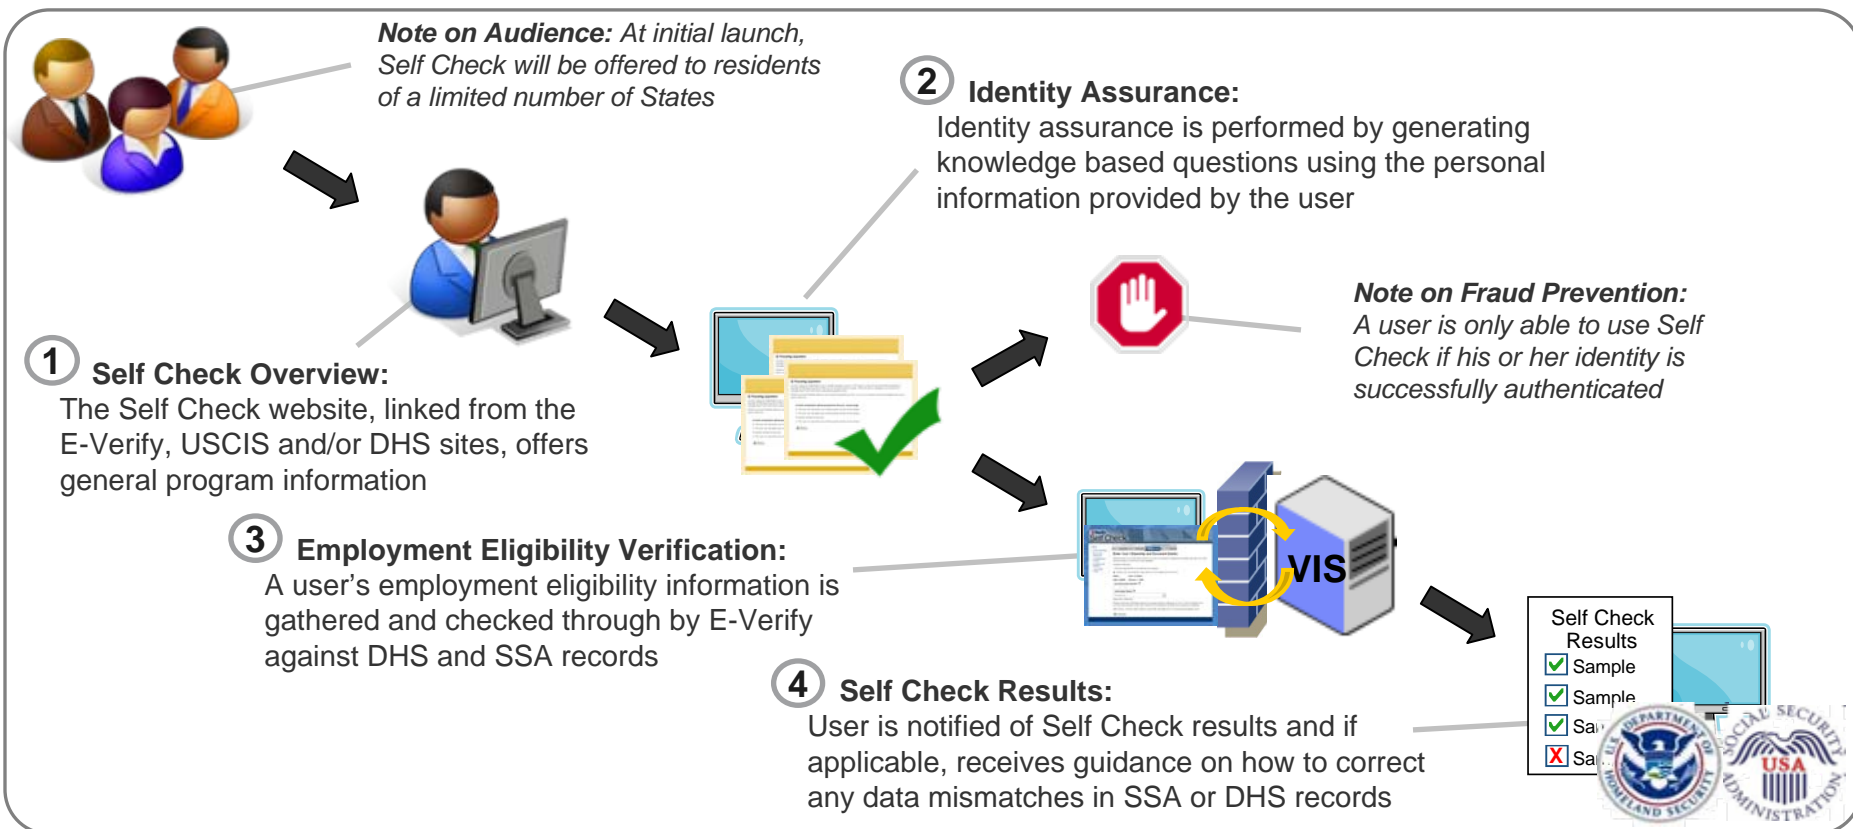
**Note on Audience:** At initial launch, Self Check will be offered to residents of a limited number of States

2 **Identity Assurance:**
Identity assurance is performed by generating knowledge based questions using the personal information provided by the user

**Note on Fraud Prevention:** A user is only able to use Self Check if his or her identity is successfully authenticated

1 **Self Check Overview:**
The Self Check website, linked from the E-Verify, USCIS and/or DHS sites, offers general program information

3 **Employment Eligibility Verification:**
A user's employment eligibility information is gathered and checked through by E-Verify against DHS and SSA records

VIS

Self Check Results
Sample
Sample
Sa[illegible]
Sa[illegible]

4 **Self Check Results:**
User is notified of Self Check results and if applicable, receives guidance on how to correct any data mismatches in SSA or DHS records

U.S. DEPARTMENT OF HOMELAND SECURITY

SOCIAL SECURITY ADMINISTRATION USA